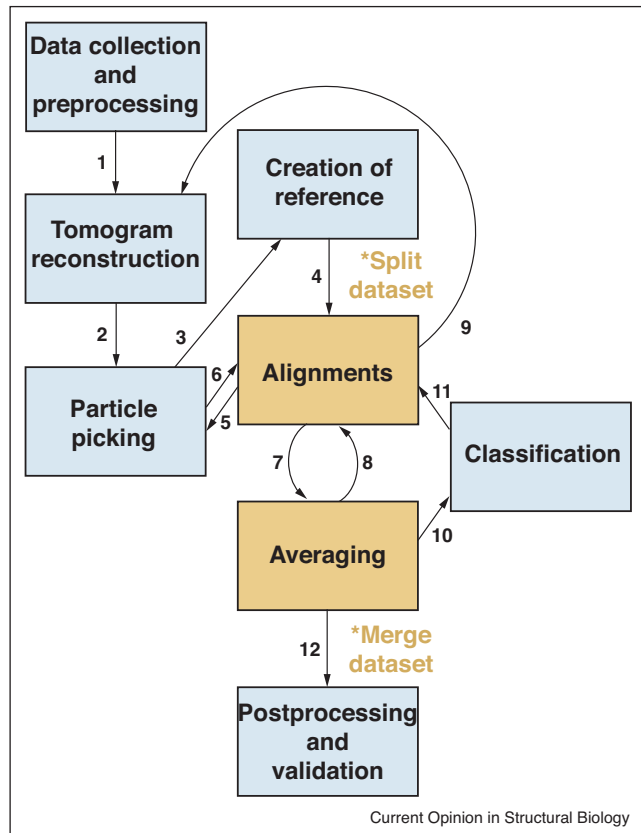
Data collection and preprocessing

1

Tomogram reconstruction

2

Particle picking

3

Creation of reference

4

*Split dataset

9

Alignments

6

5

11

7

8

Classification

Averaging

10

12

*Merge dataset

Postprocessing and validation

Current Opinion in Structural Biology